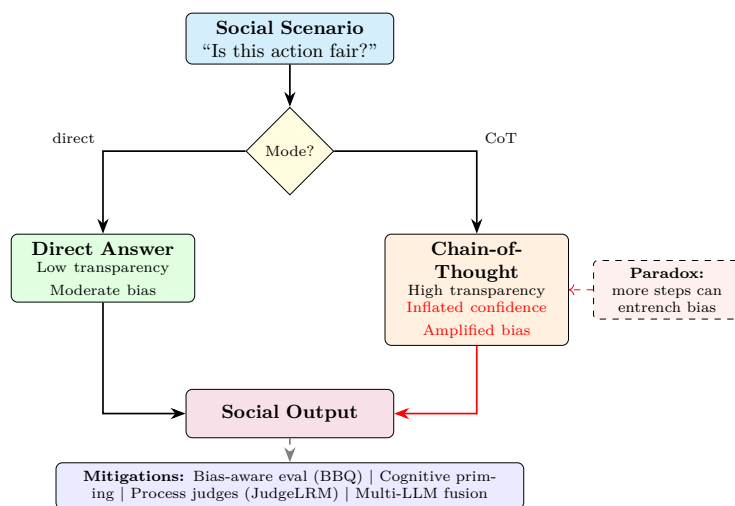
Social Scenario
"Is this action fair?"

Mode?

direct

CoT

Direct Answer
Low transparency
Moderate bias

Chain-of-Thought
High transparency
Inflated confidence
Amplified bias

Paradox:
more steps can entrench bias

Social Output

Mitigations: Bias-aware eval (BBQ) | Cognitive priming | Process judges (JudgeLRM) | Multi-LLM fusion